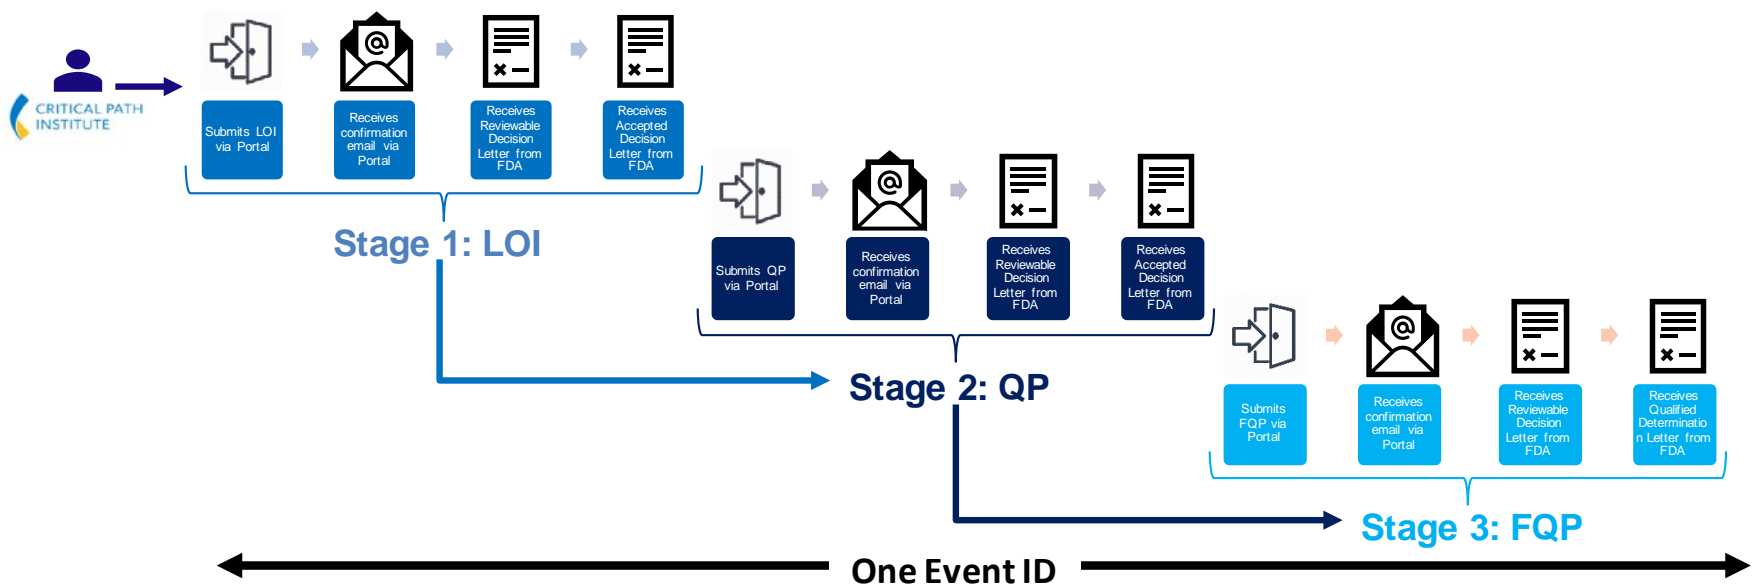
CRITICAL PATH INSTITUTE

Submits LOI via Portal

Receives confirmation email via Portal

Receives Reviewable Decision Letter from FDA

Receives Accepted Decision Letter from FDA

Stage 1: LOI

Submits QP via Portal

Receives confirmation email via Portal

Receives Reviewable Decision Letter from FDA

Receives Accepted Decision Letter from FDA

Stage 2: QP

Submits FQP via Portal

Receives confirmation email via Portal

Receives Reviewable Decision Letter from FDA

Receives Qualified Determination Letter from FDA

Stage 3: FQP

One Event ID